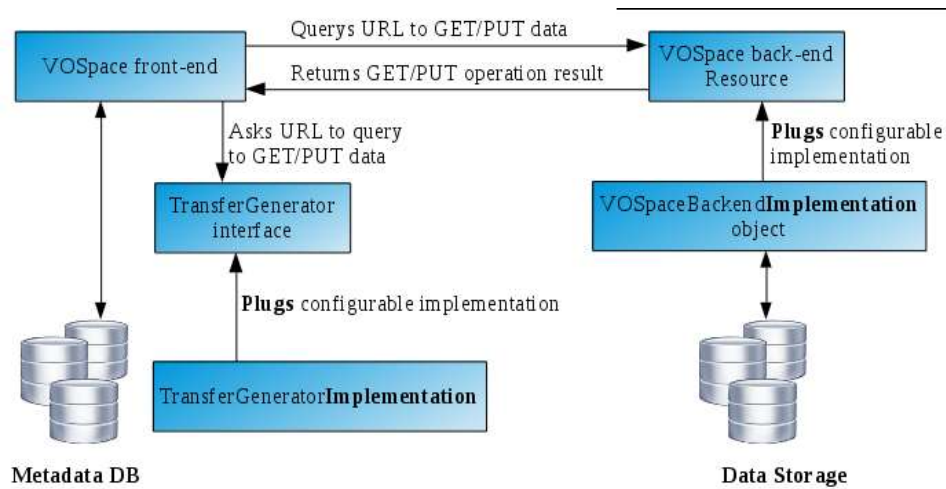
VOSpace front-end

Querys URL to GET/PUT data

Returns GET/PUT operation result

VOSpace back-end Resource

Asks URL to query to GET/PUT data

Plugs configurable implementation

TransferGenerator interface

VOSpaceBackendImplementation object

Plugs configurable implementation

TransferGeneratorImplementation

Metadata DB

Data Storage